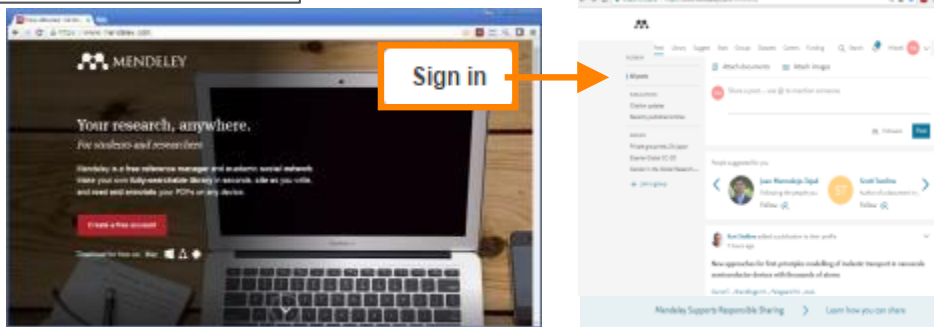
MENDELEY

Your research, anywhere.

For students and researchers

Mendeley is a free reference manager and academic social network. Make your own fully-searchable library in seconds, cite as you write, and read and annotate your PDFs on any device.

Create a free account

Sign in

Feed Library Suggest Stats Groups Datasets Careers Funding Search

Attach documents Attach images

Share a post... use @ to mention someone

Post

People suggested for you

Follow

Follow

New approaches for first principles modelling of inelastic transport in nanoscale semiconductor devices with thousands of atoms

Mendeley Supports Responsible Sharing

Learn how you can share